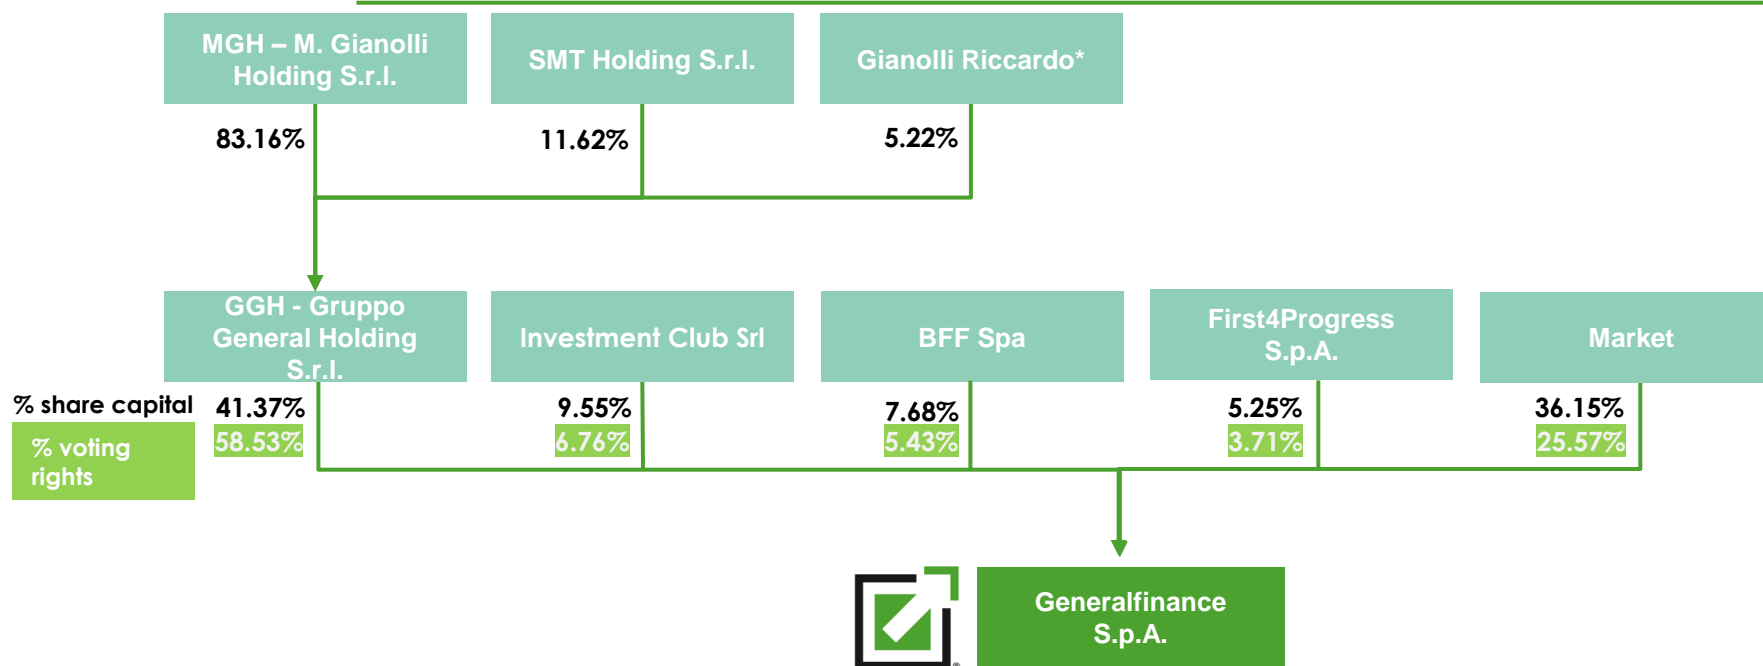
MGH – M. Gianolli Holding S.r.l.

SMT Holding S.r.l.

Gianolli Riccardo*

83.16%

11.62%

5.22%

GGH - Gruppo General Holding S.r.l.

Investment Club Srl

BFF Spa

First4Progress S.p.A.

Market

% share capital

% voting rights

41.37%
58.53%

9.55%
6.76%

7.68%
5.43%

5.25%
3.71%

36.15%
25.57%

Generalfinance S.p.A.